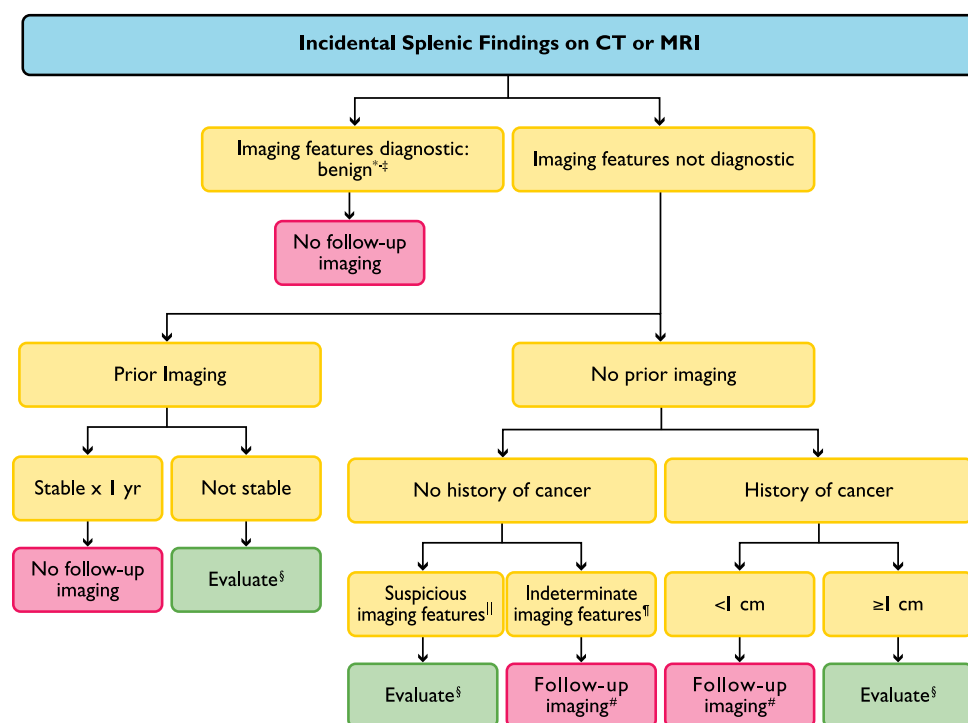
Incidental Splenic Findings on CT or MRI

Imaging features diagnostic: benign$^{*,‡}$

Imaging features not diagnostic

No follow-up imaging

Prior Imaging

No prior imaging

Stable x 1 yr

Not stable

No history of cancer

History of cancer

No follow-up imaging

Evaluate$^{§}$

Suspicious imaging features$^{||}$

Indeterminate imaging features$^{¶}$

<1 cm

≥1 cm

Evaluate$^{§}$

Follow-up imaging$^{\#}$

Follow-up imaging$^{\#}$

Evaluate$^{§}$